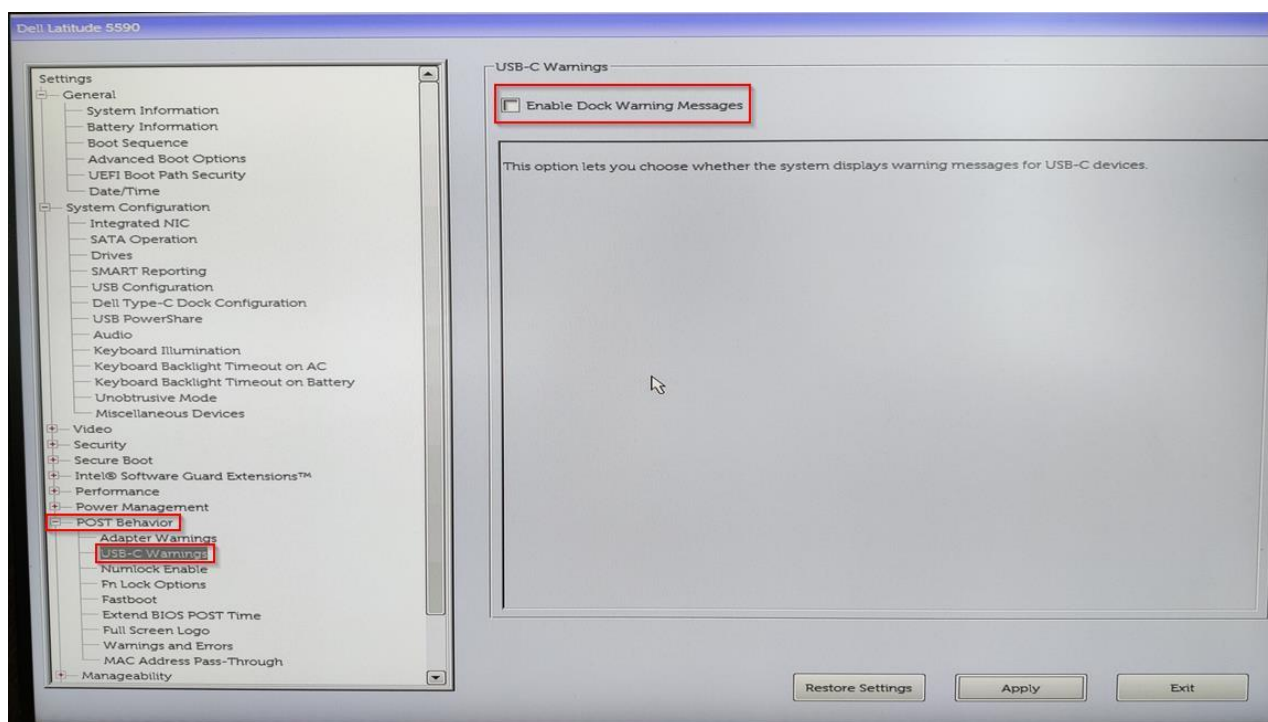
Dell Latitude 5590

Settings
General
System Information
Battery Information
Boot Sequence
Advanced Boot Options
UEFI Boot Path Security
Date/Time
System Configuration
Integrated NIC
SATA Operation
Drives
SMART Reporting
USB Configuration
Dell Type-C Dock Configuration
USB PowerShare
Audio
Keyboard Illumination
Keyboard Backlight Timeout on AC
Keyboard Backlight Timeout on Battery
Unobtrusive Mode
Miscellaneous Devices
Video
Security
Secure Boot
Intel® Software Guard Extensions™
Performance
Power Management
POST Behavior
Adapter Warnings
USB-C Warnings
Numlock Enable
Fn Lock Options
Fastboot
Extend BIOS POST Time
Full Screen Logo
Warnings and Errors
MAC Address Pass-Through
Manageability

USB-C Warnings
Enable Dock Warning Messages

This option lets you choose whether the system displays warning messages for USB-C devices.

Restore Settings
Apply
Exit